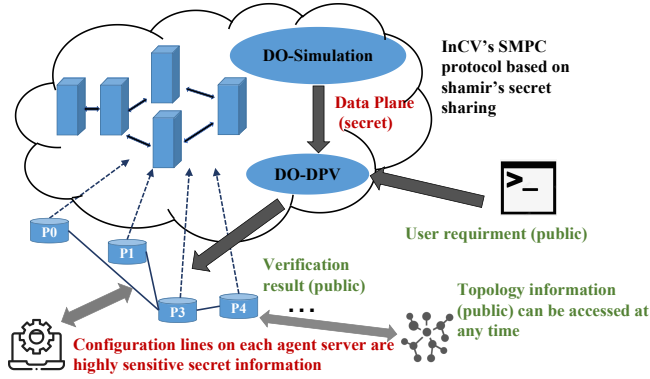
DO-Simulation

InCV's SMPC protocol based on shamir's secret sharing

Data Plane (secret)

DO-DPV

User requirment (public)

Verification result (public)

P0

P1

P3

P4

...

Topology information (public) can be accessed at any time

Configuration lines on each agent server are highly sensitive secret information